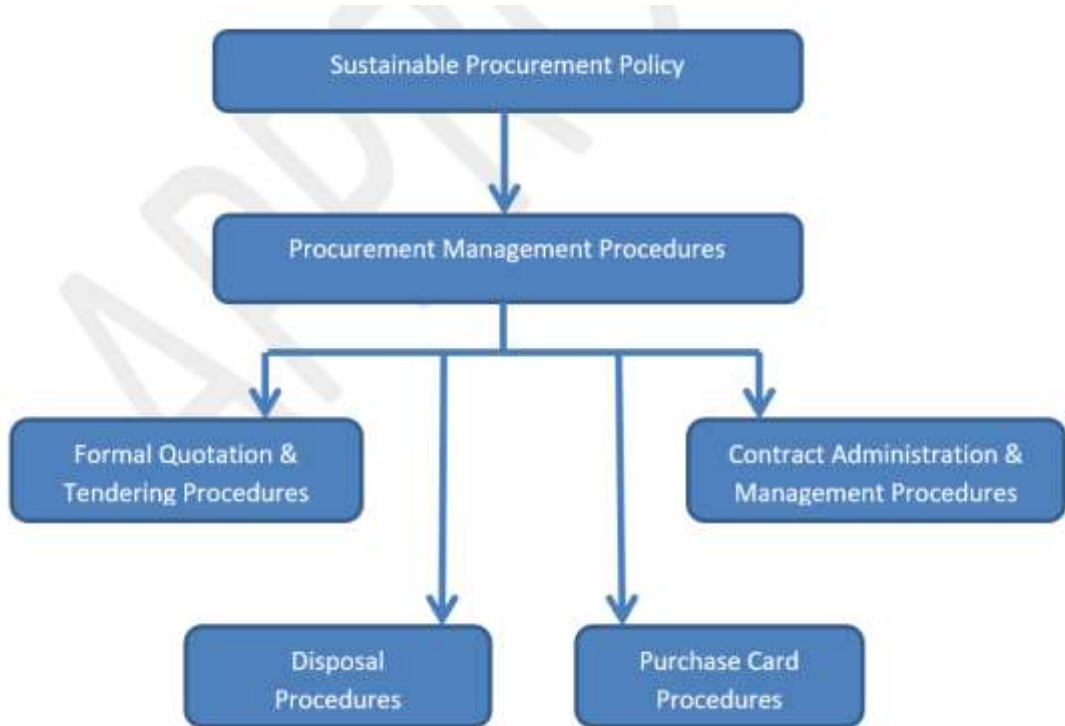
Sustainable Procurement Policy

Procurement Management Procedures

Formal Quotation & Tendering Procedures

Contract Administration & Management Procedures

Disposal Procedures

Purchase Card Procedures